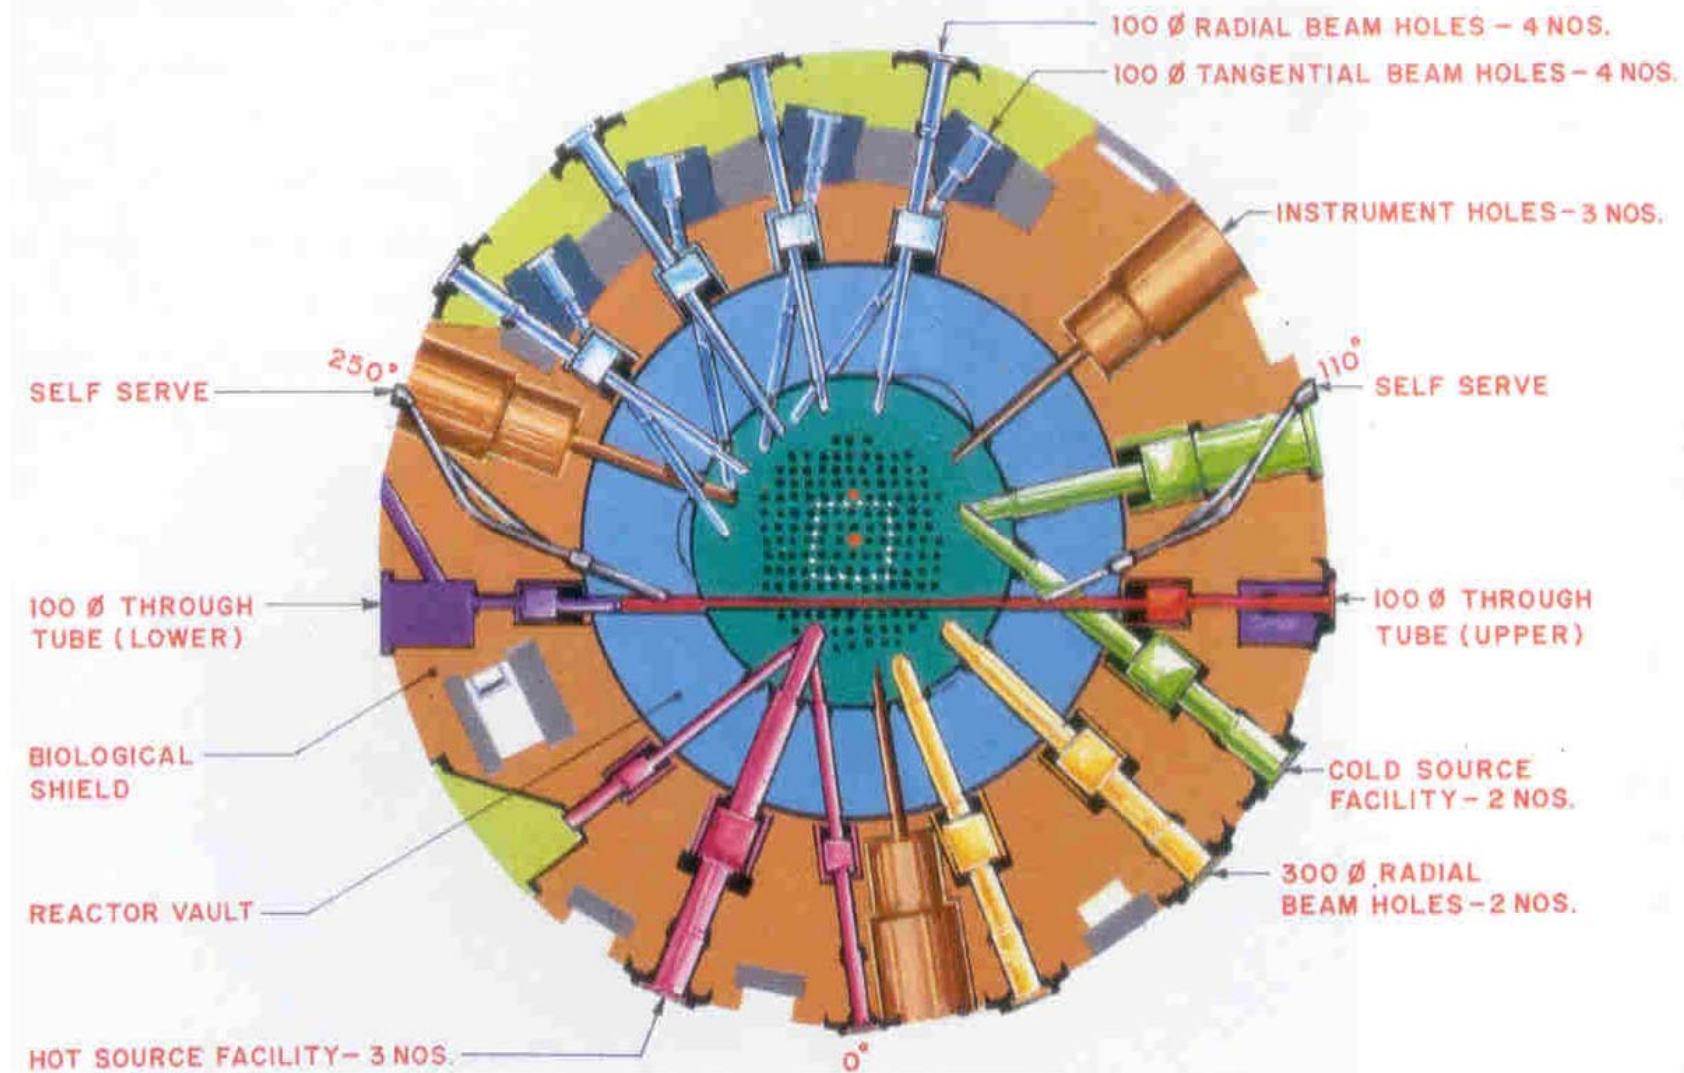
100 Ø RADIAL BEAM HOLES – 4 NOS.

100 Ø TANGENTIAL BEAM HOLES – 4 NOS.

INSTRUMENT HOLES – 3 NOS.

250°

110°

SELF SERVE

SELF SERVE

100 Ø THROUGH TUBE (LOWER)

100 Ø THROUGH TUBE (UPPER)

BIOLOGICAL SHIELD

COLD SOURCE FACILITY – 2 NOS.

300 Ø RADIAL BEAM HOLES – 2 NOS.

REACTOR VAULT

HOT SOURCE FACILITY – 3 NOS.

0°